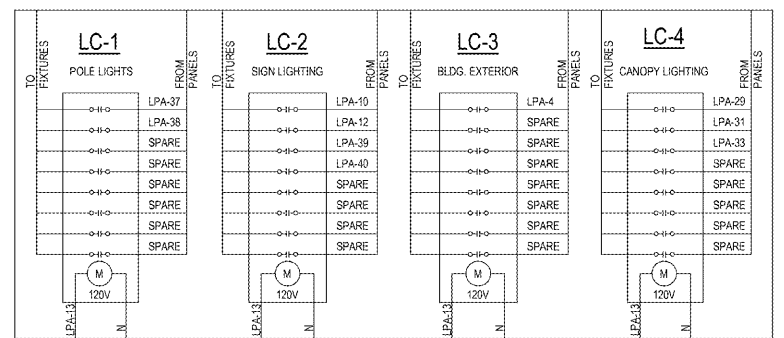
TO FIXTURES

LC-1

POLE LIGHTS

FROM PANELS

LPA-37
LPA-38
SPARE
SPARE
SPARE
SPARE
SPARE
SPARE

M
120V

LPA-13
N

TO FIXTURES

LC-2

SIGN LIGHTING

FROM PANELS

LPA-10
LPA-12
LPA-39
LPA-40
SPARE
SPARE
SPARE
SPARE

M
120V

LPA-13
N

TO FIXTURES

LC-3

BLDG. EXTERIOR

FROM PANELS

LPA-4
SPARE
SPARE
SPARE
SPARE
SPARE
SPARE
SPARE

M
120V

LPA-13
N

TO FIXTURES

LC-4

CANOPY LIGHTING

FROM PANELS

LPA-29
LPA-31
LPA-33
SPARE
SPARE
SPARE
SPARE
SPARE

M
120V

LPA-13
N